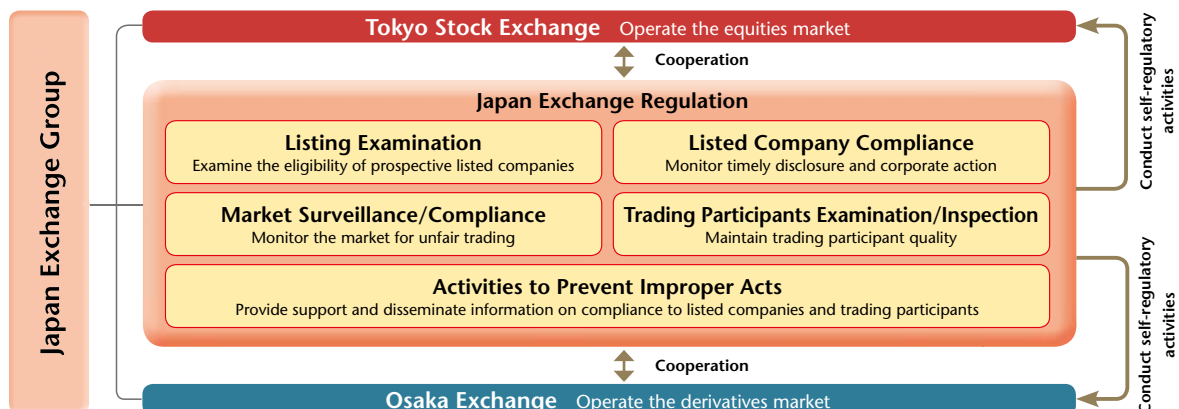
Japan Exchange Group

Tokyo Stock Exchange Operate the equities market

Cooperation

Japan Exchange Regulation

Listing Examination
Examine the eligibility of prospective listed companies

Listed Company Compliance
Monitor timely disclosure and corporate action

Market Surveillance/Compliance
Monitor the market for unfair trading

Trading Participants Examination/Inspection
Maintain trading participant quality

Activities to Prevent Improper Acts
Provide support and disseminate information on compliance to listed companies and trading participants

Cooperation

Osaka Exchange Operate the derivatives market

Conduct self-regulatory activities

Conduct self-regulatory activities